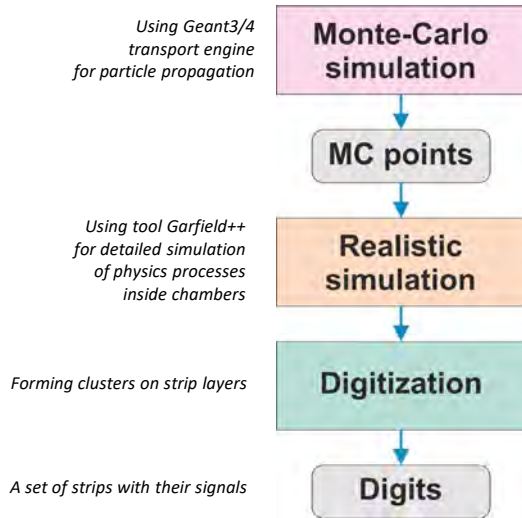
Using Geant3/4 transport engine for particle propagation

Monte-Carlo simulation

MC points

Using tool Garfield++ for detailed simulation of physics processes inside chambers

Realistic simulation

Forming clusters on strip layers

Digitization

A set of strips with their signals

Digits